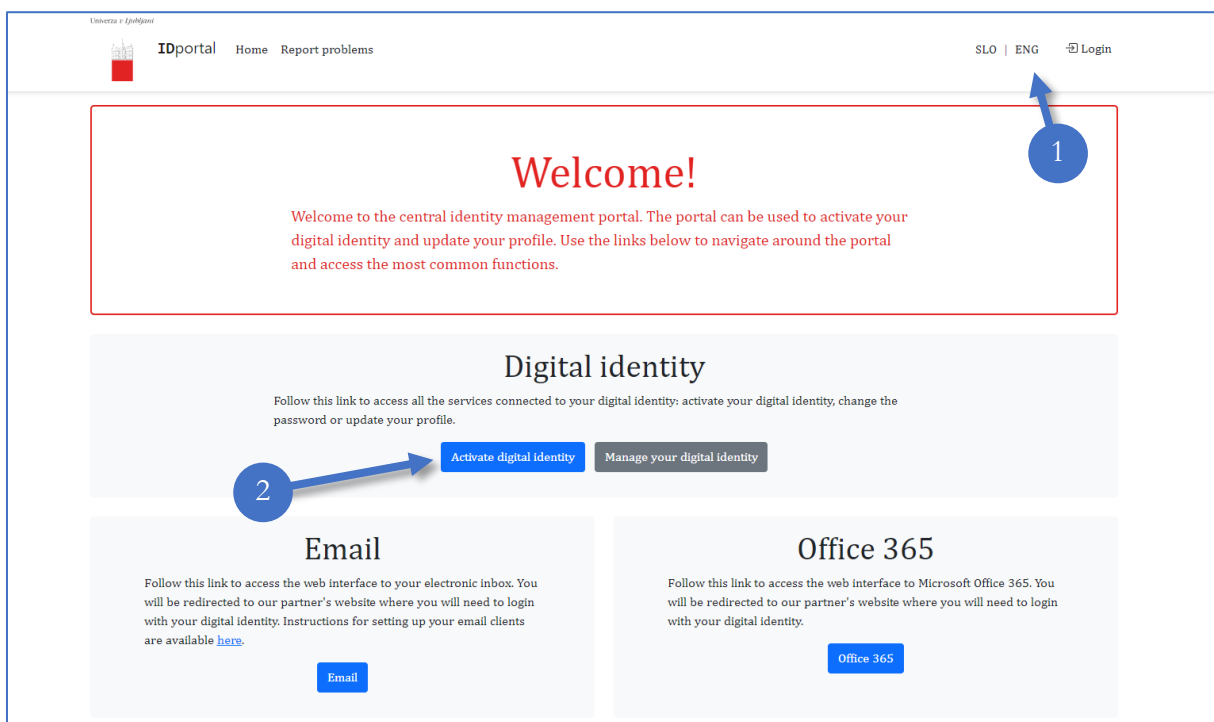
Univerza v Ljubljani

IDportal Home Report problems

SLO | ENG Login

1

Welcome!

Welcome to the central identity management portal. The portal can be used to activate your digital identity and update your profile. Use the links below to navigate around the portal and access the most common functions.

Digital identity

Follow this link to access all the services connected to your digital identity: activate your digital identity, change the password or update your profile.

2

Activate digital identity Manage your digital identity

Email

Follow this link to access the web interface to your electronic inbox. You will be redirected to our partner's website where you will need to login with your digital identity. Instructions for setting up your email clients are available here.

Email

Office 365

Follow this link to access the web interface to Microsoft Office 365. You will be redirected to our partner's website where you will need to login with your digital identity.

Office 365